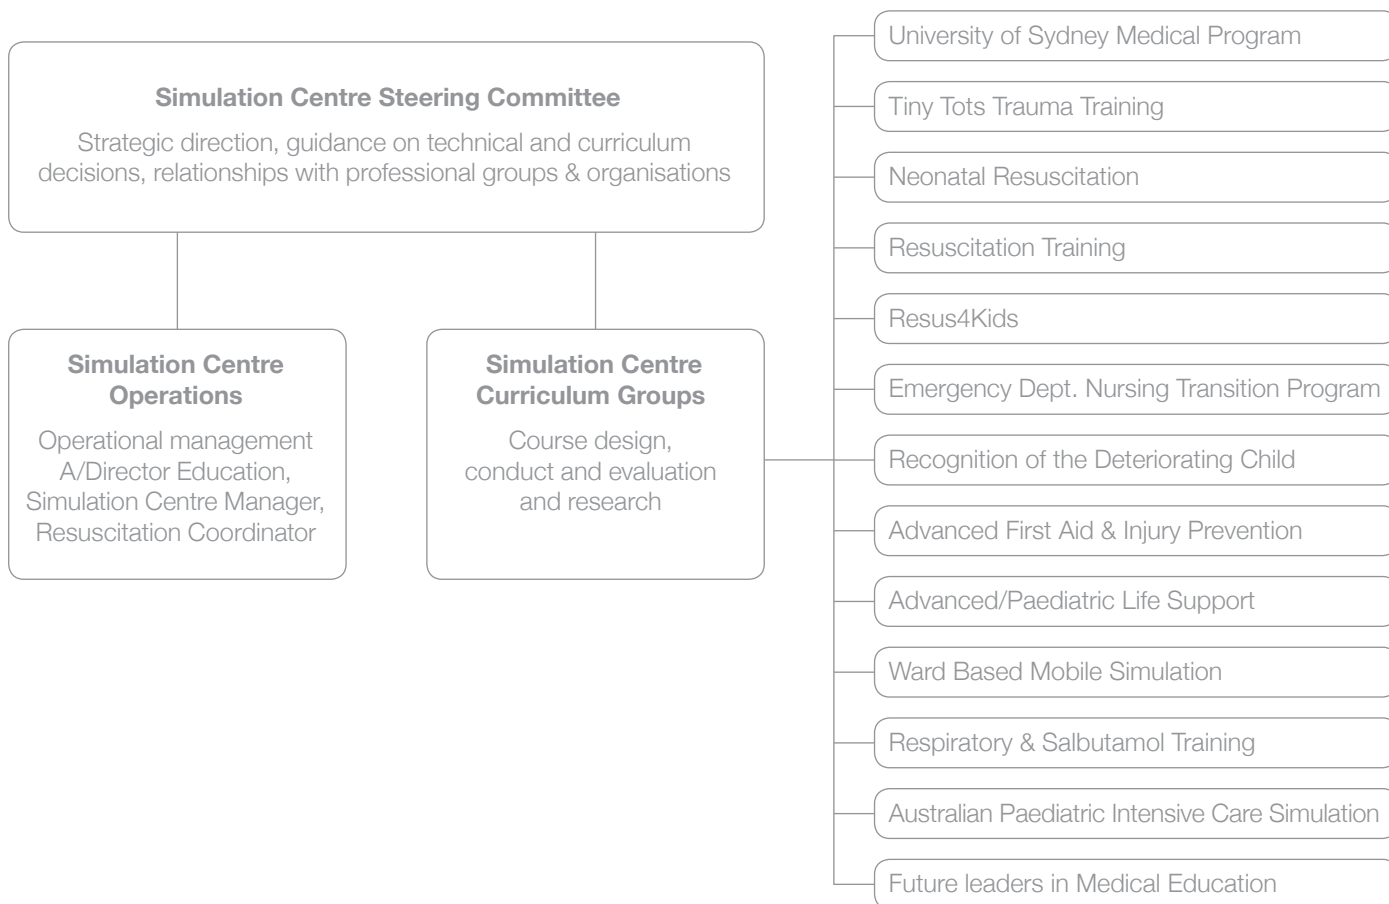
Simulation Centre Steering Committee

Strategic direction, guidance on technical and curriculum decisions, relationships with professional groups & organisations

Simulation Centre Operations

Operational management A/Director Education, Simulation Centre Manager, Resuscitation Coordinator

Simulation Centre Curriculum Groups

Course design, conduct and evaluation and research

University of Sydney Medical Program

Tiny Tots Trauma Training

Neonatal Resuscitation

Resuscitation Training

Resus4Kids

Emergency Dept. Nursing Transition Program

Recognition of the Deteriorating Child

Advanced First Aid & Injury Prevention

Advanced/Paediatric Life Support

Ward Based Mobile Simulation

Respiratory & Salbutamol Training

Australian Paediatric Intensive Care Simulation

Future leaders in Medical Education